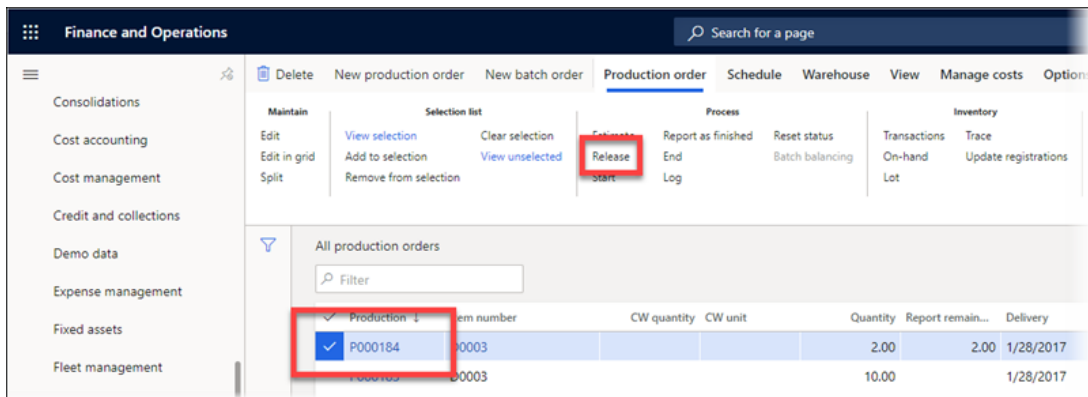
Finance and Operations

Search for a page

Consolidations
Cost accounting
Cost management
Credit and collections
Demo data
Expense management
Fixed assets
Fleet management

Delete New production order New batch order Production order Schedule Warehouse View Manage costs Option

Maintain
Edit
Edit in grid
Split

Selection list
View selection
Add to selection
Remove from selection
Clear selection
View unselected

Process
Estimate
Release
Start
Report as finished
End
Log
Reset status
Batch balancing

Inventory
Transactions
On-hand
Lot
Trace
Update registrations

All production orders

Filter

| Production ↓ | Item number | CW quantity | CW unit | Quantity | Report remain... | Delivery |
|---|---|---|---|---|---|---|
| P000184 | D0003 | | | 2.00 | 2.00 | 1/28/2017 |
| P000185 | D0003 | | | 10.00 | | 1/28/2017 |